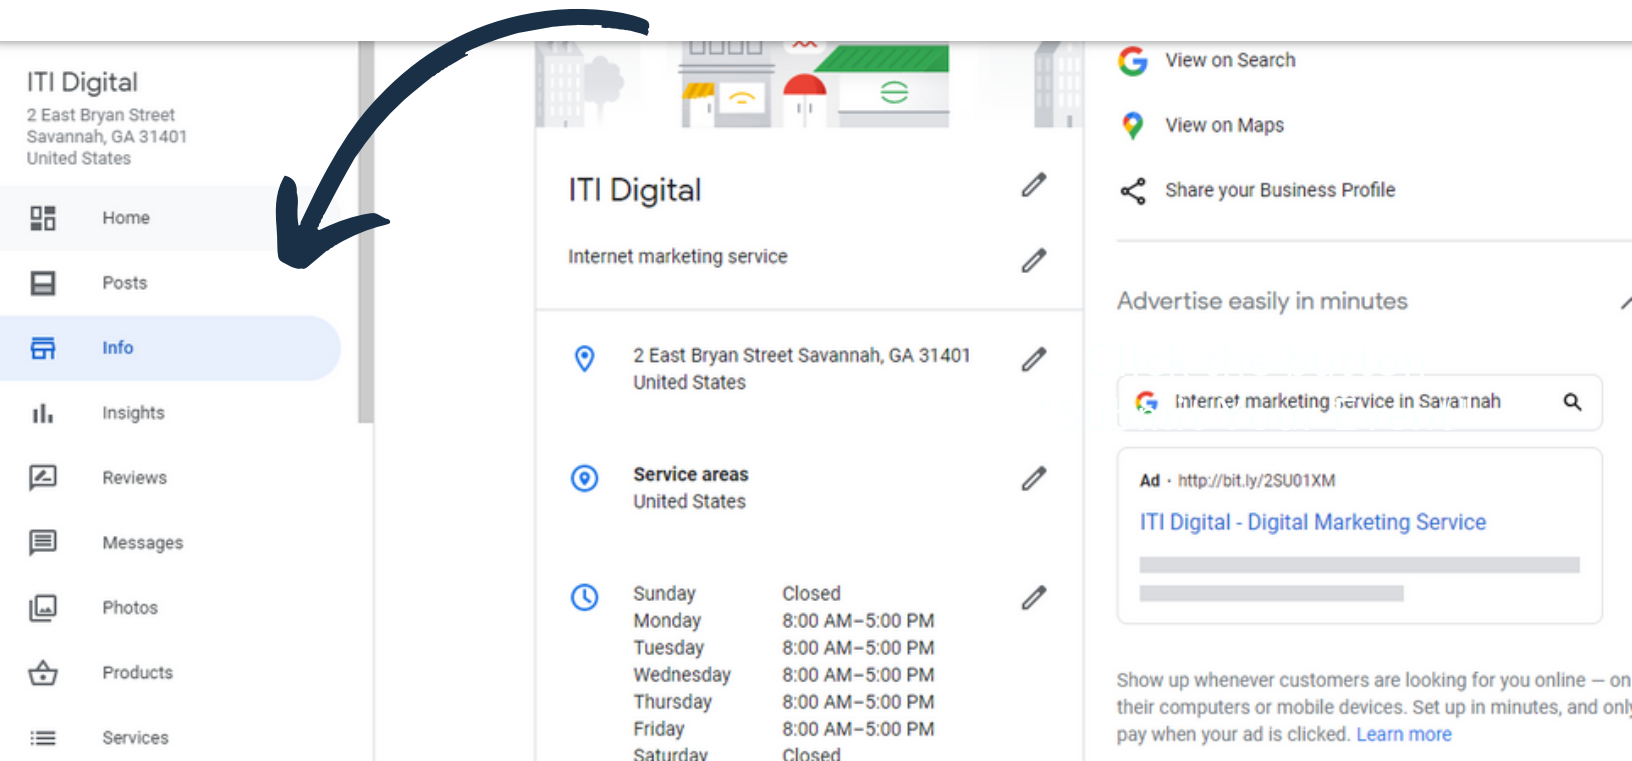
ITI Digital
2 East Bryan Street
Savannah, GA 31401
United States

Home
Posts
Info
Insights
Reviews
Messages
Photos
Products
Services

ITI Digital

Internet marketing service

2 East Bryan Street Savannah, GA 31401
United States

Service areas
United States

| | |
|---|---|
| Sunday | Closed |
| Monday | 8:00 AM–5:00 PM |
| Tuesday | 8:00 AM–5:00 PM |
| Wednesday | 8:00 AM–5:00 PM |
| Thursday | 8:00 AM–5:00 PM |
| Friday | 8:00 AM–5:00 PM |
| Saturday | Closed |

View on Search
View on Maps
Share your Business Profile

Advertise easily in minutes

Internet marketing service in Savannah

Ad · http://bit.ly/2SU01XM
ITI Digital - Digital Marketing Service

Show up whenever customers are looking for you online — on their computers or mobile devices. Set up in minutes, and only pay when your ad is clicked. Learn more